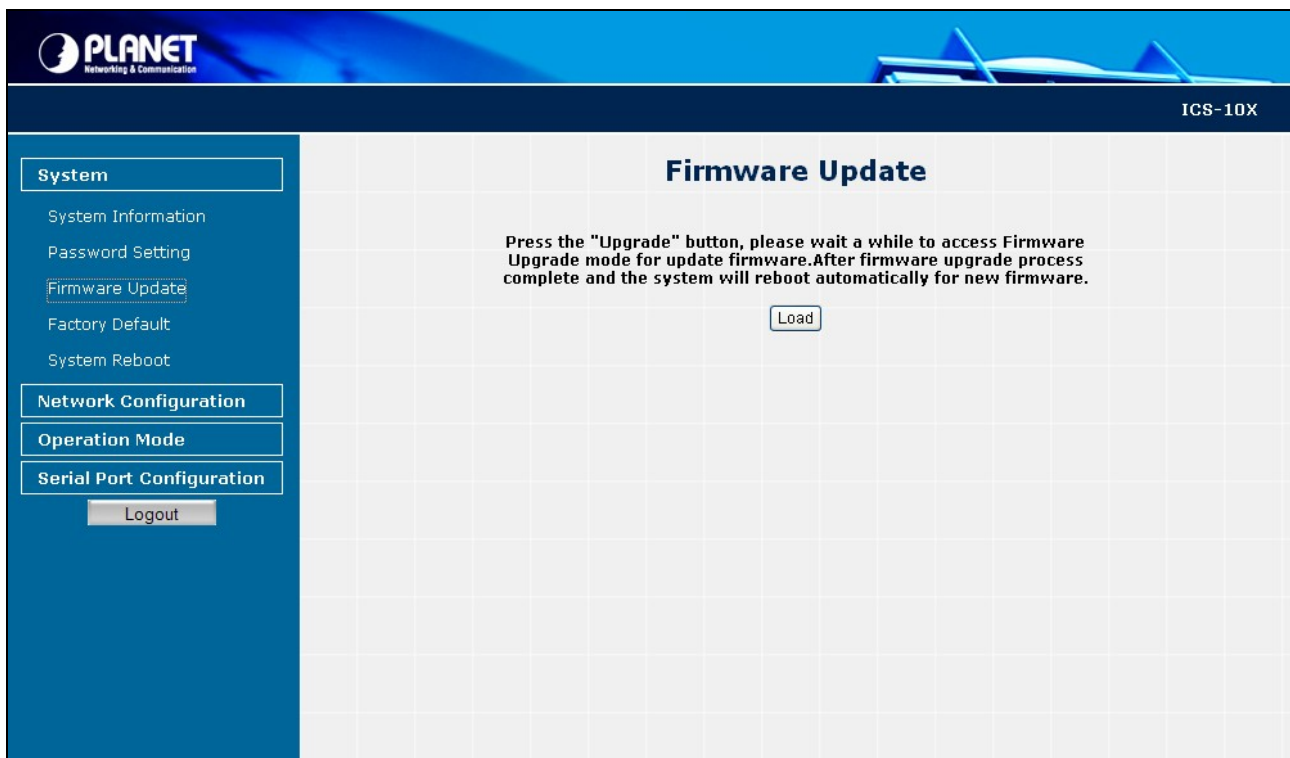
PLANET
Networking & Communication

ICS-10X

System
System Information
Password Setting
Firmware Update
Factory Default
System Reboot
Network Configuration
Operation Mode
Serial Port Configuration
Logout

Firmware Update

Press the "Upgrade" button, please wait a while to access Firmware Upgrade mode for update firmware.After firmware upgrade process complete and the system will reboot automatically for new firmware.

Load